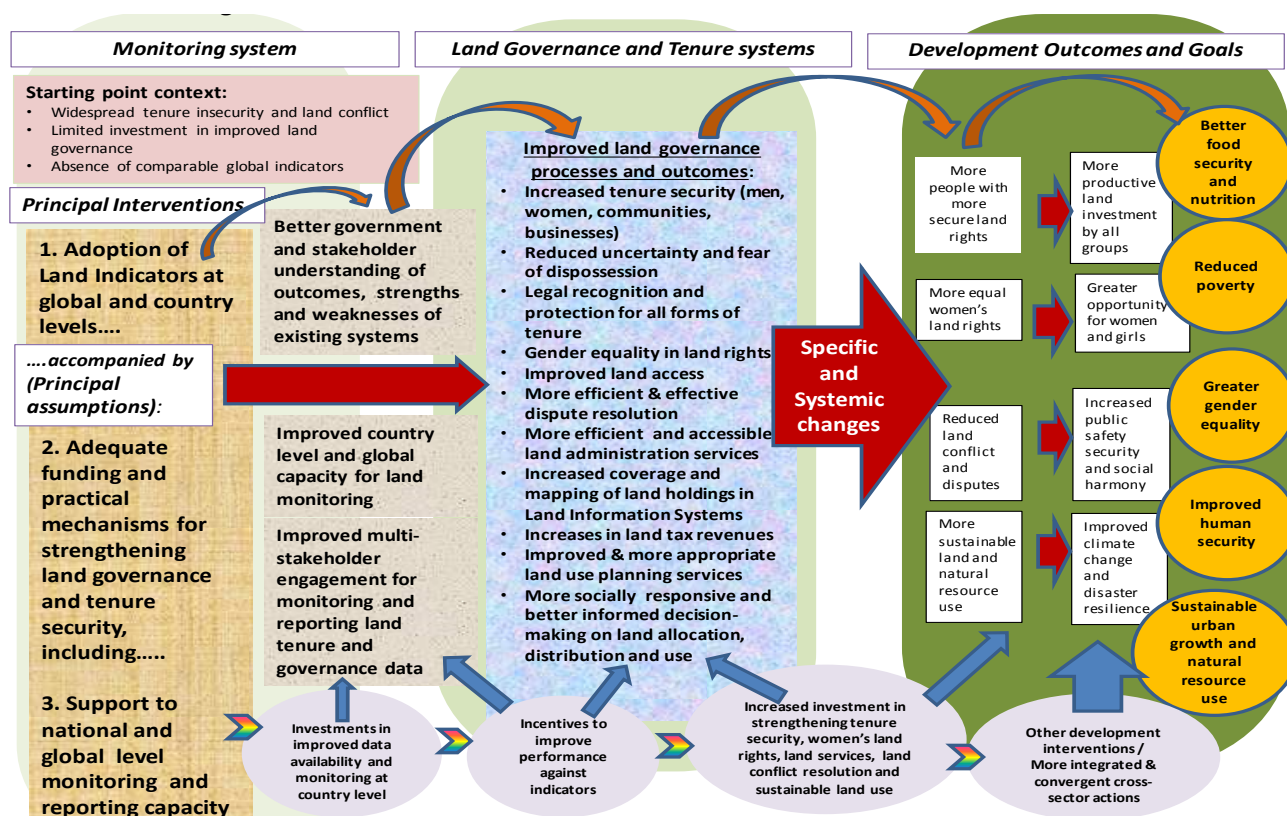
Monitoring system

Land Governance and Tenure systems

Development Outcomes and Goals

Starting point context:
• Widespread tenure insecurity and land conflict
• Limited investment in improved land governance
• Absence of comparable global indicators

Principal Interventions

1. Adoption of Land Indicators at global and country levels....

....accompanied by (Principal assumptions):

2. Adequate funding and practical mechanisms for strengthening land governance and tenure security, including.....

3. Support to national and global level monitoring and reporting capacity

Better government and stakeholder understanding of outcomes, strengths and weaknesses of existing systems

Improved country level and global capacity for land monitoring

Improved multi-stakeholder engagement for monitoring and reporting land tenure and governance data

Improved land governance processes and outcomes:
• Increased tenure security (men, women, communities, businesses)
• Reduced uncertainty and fear of dispossession
• Legal recognition and protection for all forms of tenure
• Gender equality in land rights
• Improved land access
• More efficient & effective dispute resolution
• More efficient and accessible land administration services
• Increased coverage and mapping of land holdings in Land Information Systems
• Increases in land tax revenues
• Improved & more appropriate land use planning services
• More socially responsive and better informed decision-making on land allocation, distribution and use

Specific and Systemic changes

More people with more secure land rights

More productive land investment by all groups

Better food security and nutrition

More equal women's land rights

Greater opportunity for women and girls

Reduced poverty

Reduced land conflict and disputes

Increased public safety security and social harmony

Greater gender equality

More sustainable land and natural resource use

Improved climate change and disaster resilience

Improved human security

Sustainable urban growth and natural resource use

Investments in improved data availability and monitoring at country level

Incentives to improve performance against indicators

Increased investment in strengthening tenure security, women's land rights, land services, land conflict resolution and sustainable land use

Other development interventions / More integrated & convergent cross-sector actions